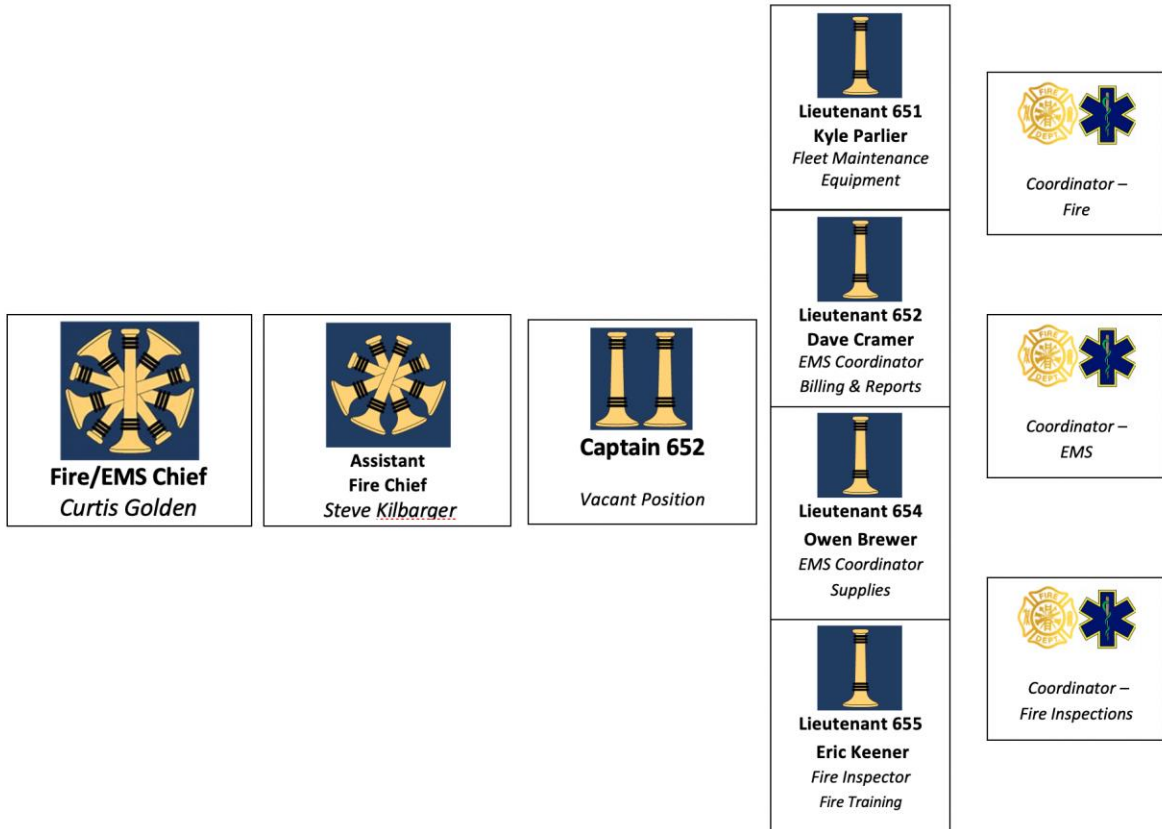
Fire/EMS Chief
*Curtis Golden*

Assistant
Fire Chief
*Steve Kilbarger*

Captain 652
*Vacant Position*

Lieutenant 651
Kyle Parlier
*Fleet Maintenance*
*Equipment*

Lieutenant 652
Dave Cramer
*EMS Coordinator*
*Billing & Reports*

Lieutenant 654
Owen Brewer
*EMS Coordinator*
*Supplies*

Lieutenant 655
Eric Keener
*Fire Inspector*
*Fire Training*

FIRE DEPT
*Coordinator –*
*Fire*

FIRE DEPT
*Coordinator –*
*EMS*

FIRE DEPT
*Coordinator –*
*Fire Inspections*